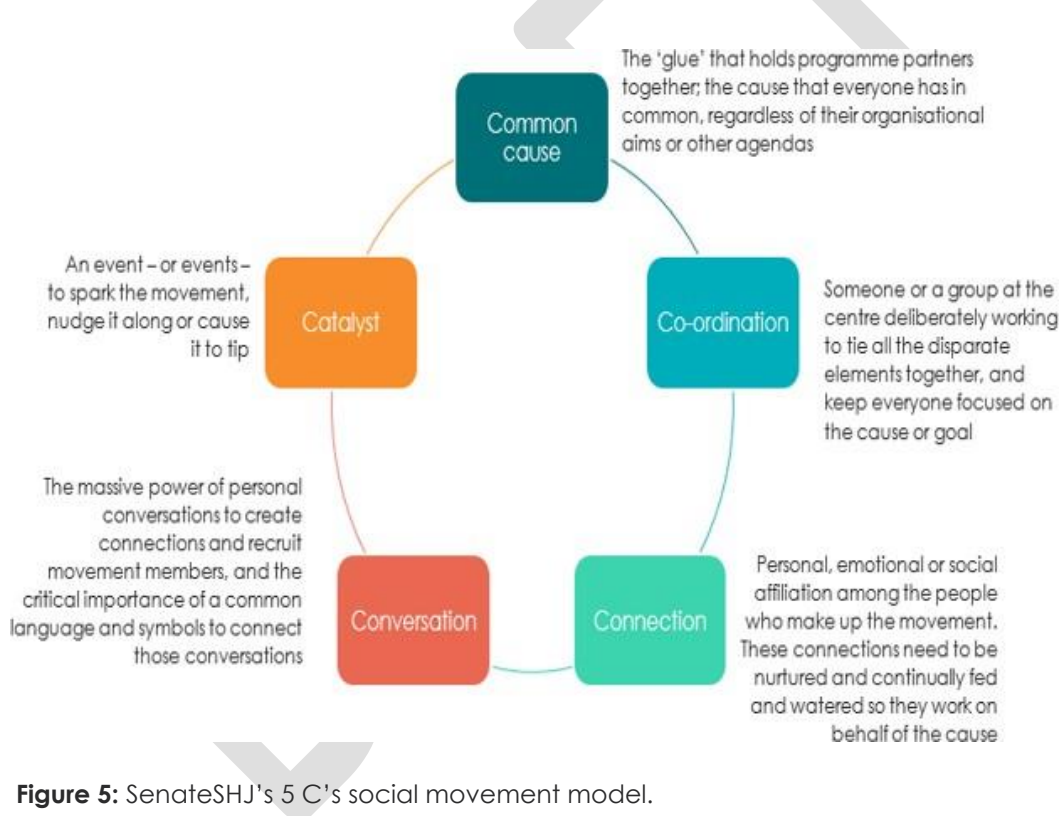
Common cause

The 'glue' that holds programme partners together; the cause that everyone has in common, regardless of their organisational aims or other agendas

Co-ordination

Someone or a group at the centre deliberately working to tie all the disparate elements together, and keep everyone focused on the cause or goal

Connection

Personal, emotional or social affiliation among the people who make up the movement. These connections need to be nurtured and continually fed and watered so they work on behalf of the cause

Conversation

The massive power of personal conversations to create connections and recruit movement members, and the critical importance of a common language and symbols to connect those conversations

Catalyst

An event – or events – to spark the movement, nudge it along or cause it to tip

**Figure 5:** SenateSHJ's 5 C's social movement model.